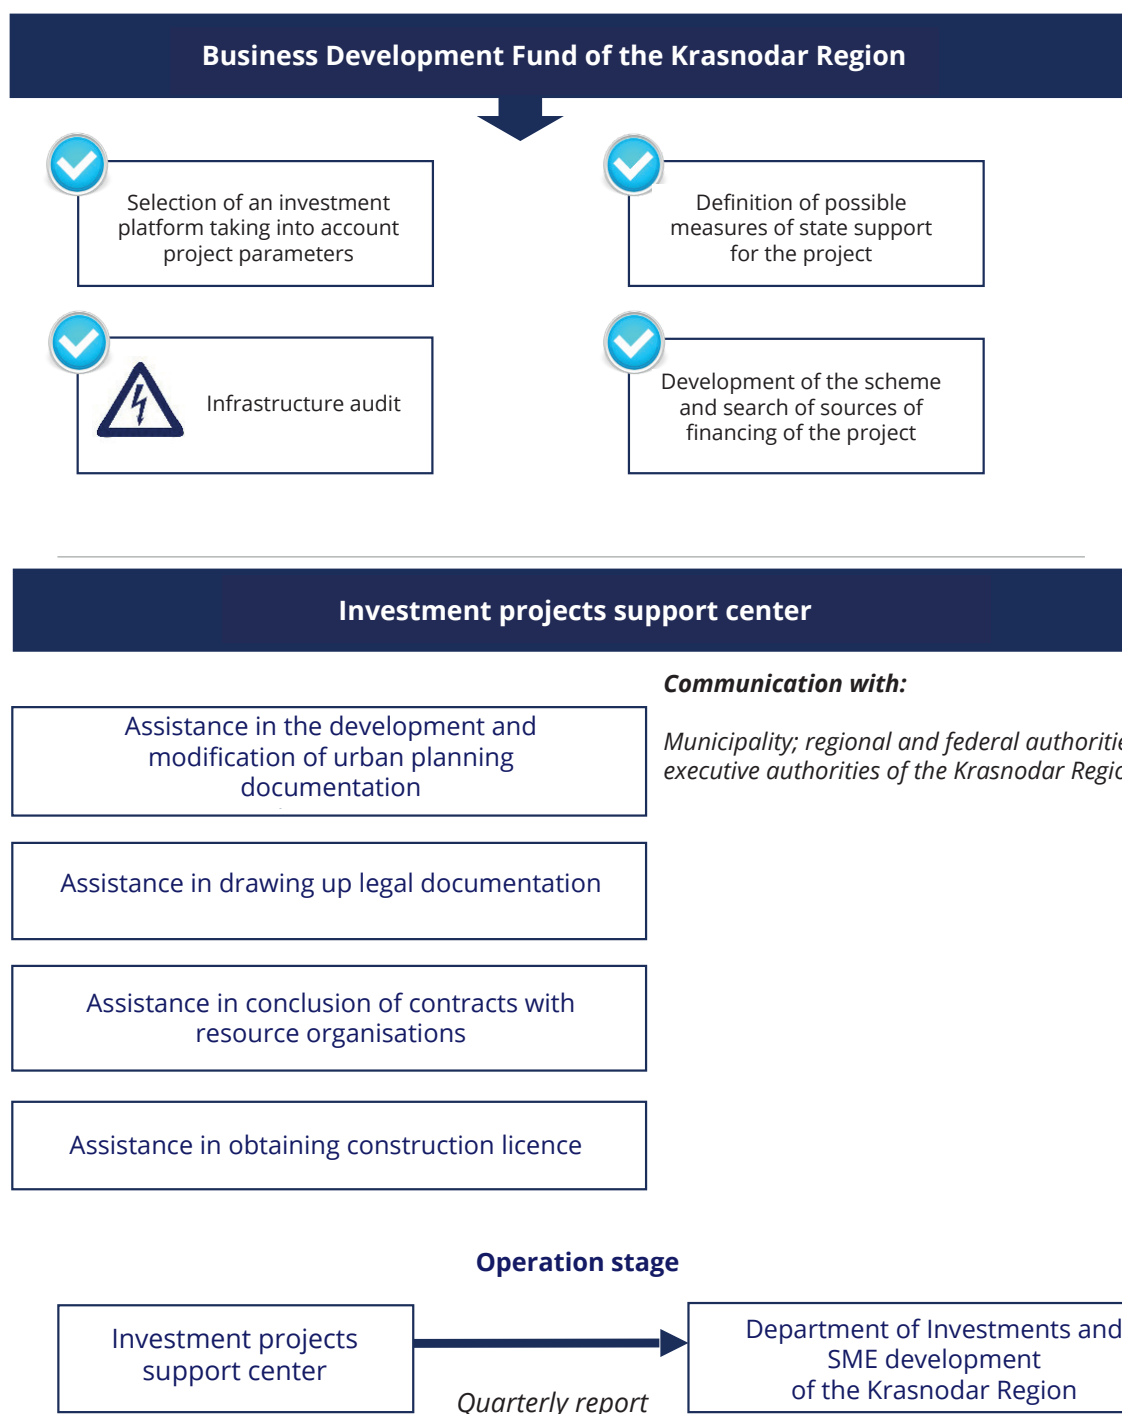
Business Development Fund of the Krasnodar Region

Selection of an investment platform taking into account project parameters

Definition of possible measures of state support for the project

Infrastructure audit

Development of the scheme and search of sources of financing of the project

Investment projects support center

Communication with:

Municipality; regional and federal authoriti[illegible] executive authorities of the Krasnodar Regi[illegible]

Assistance in the development and modification of urban planning documentation

Assistance in drawing up legal documentation

Assistance in conclusion of contracts with resource organisations

Assistance in obtaining construction licence

Operation stage

Investment projects support center

Quarterly report

Department of Investments and SME development of the Krasnodar Region